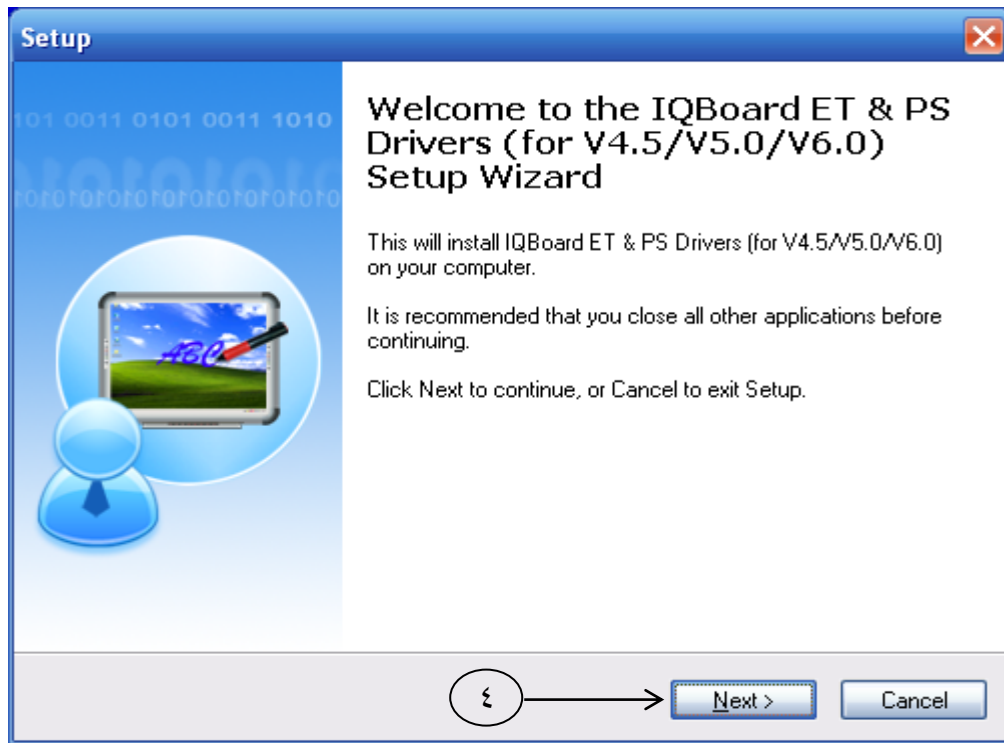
Setup

101 0011 0101 0011 1010

ABC

Welcome to the IQBoard ET & PS Drivers (for V4.5/V5.0/V6.0) Setup Wizard

This will install IQBoard ET & PS Drivers (for V4.5/V5.0/V6.0) on your computer.

It is recommended that you close all other applications before continuing.

Click Next to continue, or Cancel to exit Setup.

٤

Next >

Cancel